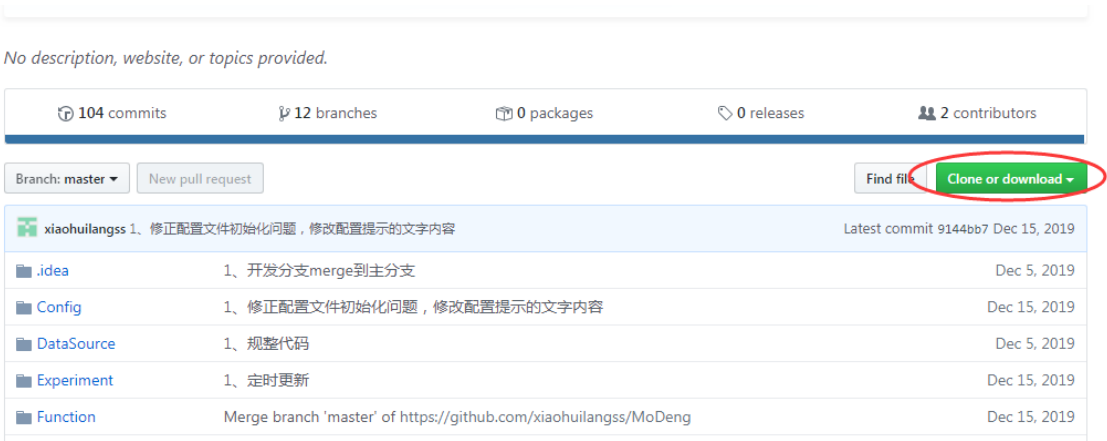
No description, website, or topics provided.

104 commits | 12 branches | 0 packages | 0 releases | 2 contributors

Branch: master ▾ | New pull request | Find file | Clone or download ▾

xiaohuilangss 1、修正配置文件初始化问题，修改配置提示的文字内容 | Latest commit 9144bb7 Dec 15, 2019

| | | |
|---|---|---|
| .idea | 1、开发分支merge到主分支 | Dec 5, 2019 |
| Config | 1、修正配置文件初始化问题，修改配置提示的文字内容 | Dec 15, 2019 |
| DataSource | 1、规整代码 | Dec 5, 2019 |
| Experiment | 1、定时更新 | Dec 15, 2019 |
| Function | Merge branch 'master' of https://github.com/xiaohuilangss/MoDeng | Dec 15, 2019 |